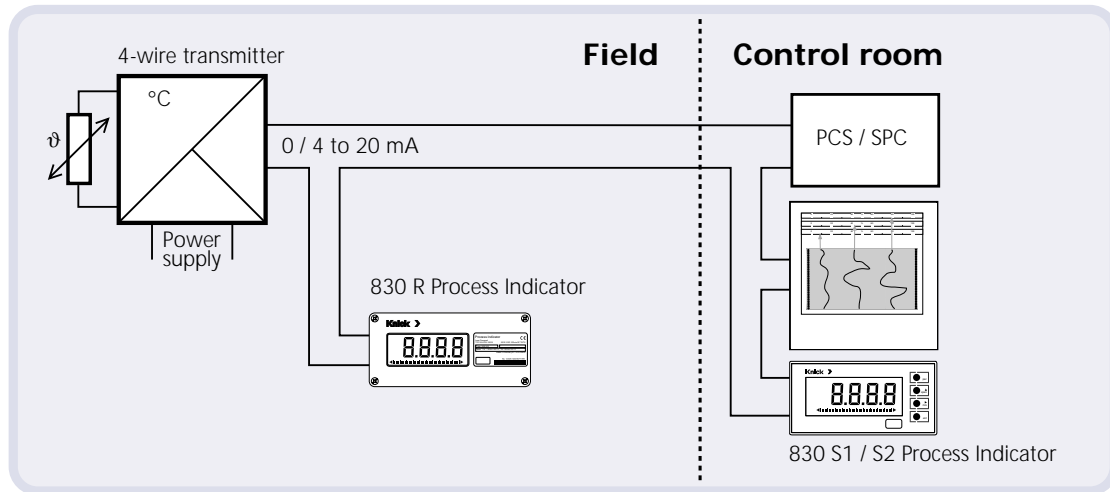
4-wire transmitter

Field

Control room

°C

$\vartheta$

0 / 4 to 20 mA

PCS / SPC

Power supply

830 R Process Indicator

Knick >

8.8.8.8

Process Indicator

CE

Knick >

8.8.8.8

830 S1 / S2 Process Indicator